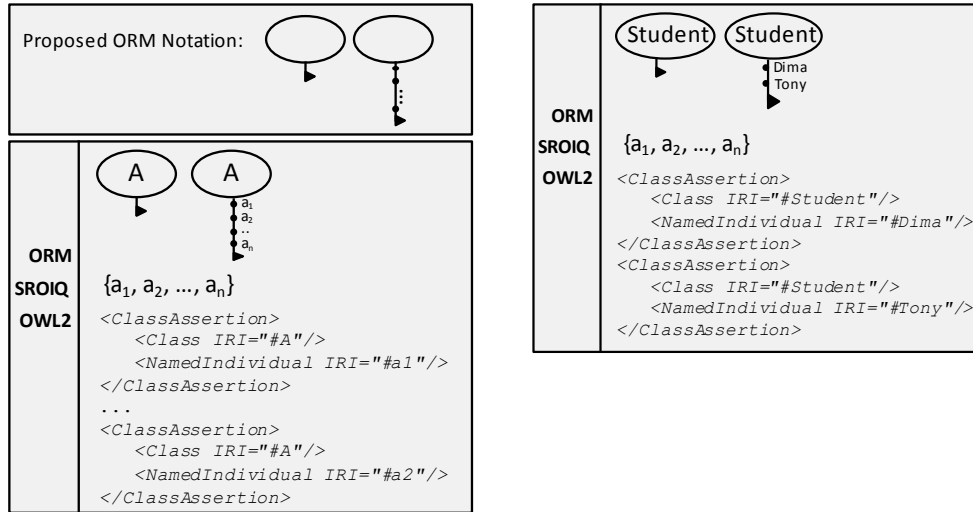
Proposed ORM Notation:

ORM
SROIQ
OWL2

A A
$a_1$
$a_2$
..
$a_n$

$\{a_1, a_2, \ldots, a_n\}$

<ClassAssertion>
<Class IRI="#A"/>
<NamedIndividual IRI="#a1"/>
</ClassAssertion>
...
<ClassAssertion>
<Class IRI="#A"/>
<NamedIndividual IRI="#a2"/>
</ClassAssertion>

ORM
SROIQ
OWL2

Student Student
Dima
Tony

$\{a_1, a_2, \ldots, a_n\}$

<ClassAssertion>
<Class IRI="#Student"/>
<NamedIndividual IRI="#Dima"/>
</ClassAssertion>
<ClassAssertion>
<Class IRI="#Student"/>
<NamedIndividual IRI="#Tony"/>
</ClassAssertion>